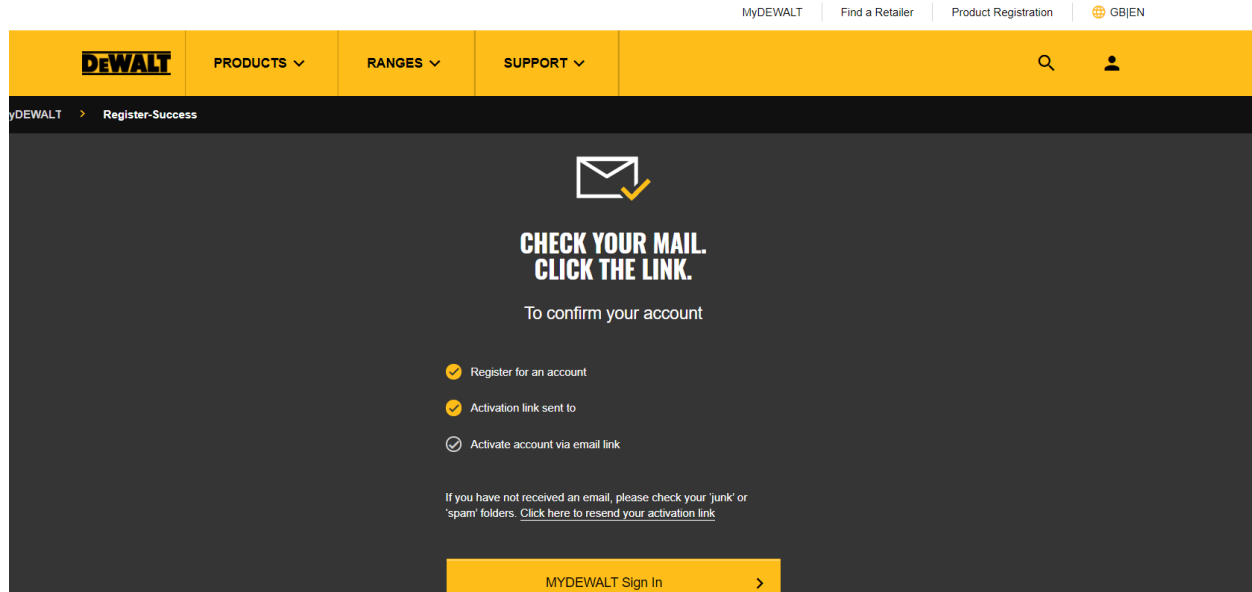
MyDEWALT | Find a Retailer | Product Registration | GB|EN

DEWALT PRODUCTS RANGES SUPPORT

yDEWALT > Register-Success

CHECK YOUR MAIL.
CLICK THE LINK.

To confirm your account

Register for an account

Activation link sent to

Activate account via email link

If you have not received an email, please check your 'junk' or 'spam' folders. Click here to resend your activation link

MYDEWALT Sign In